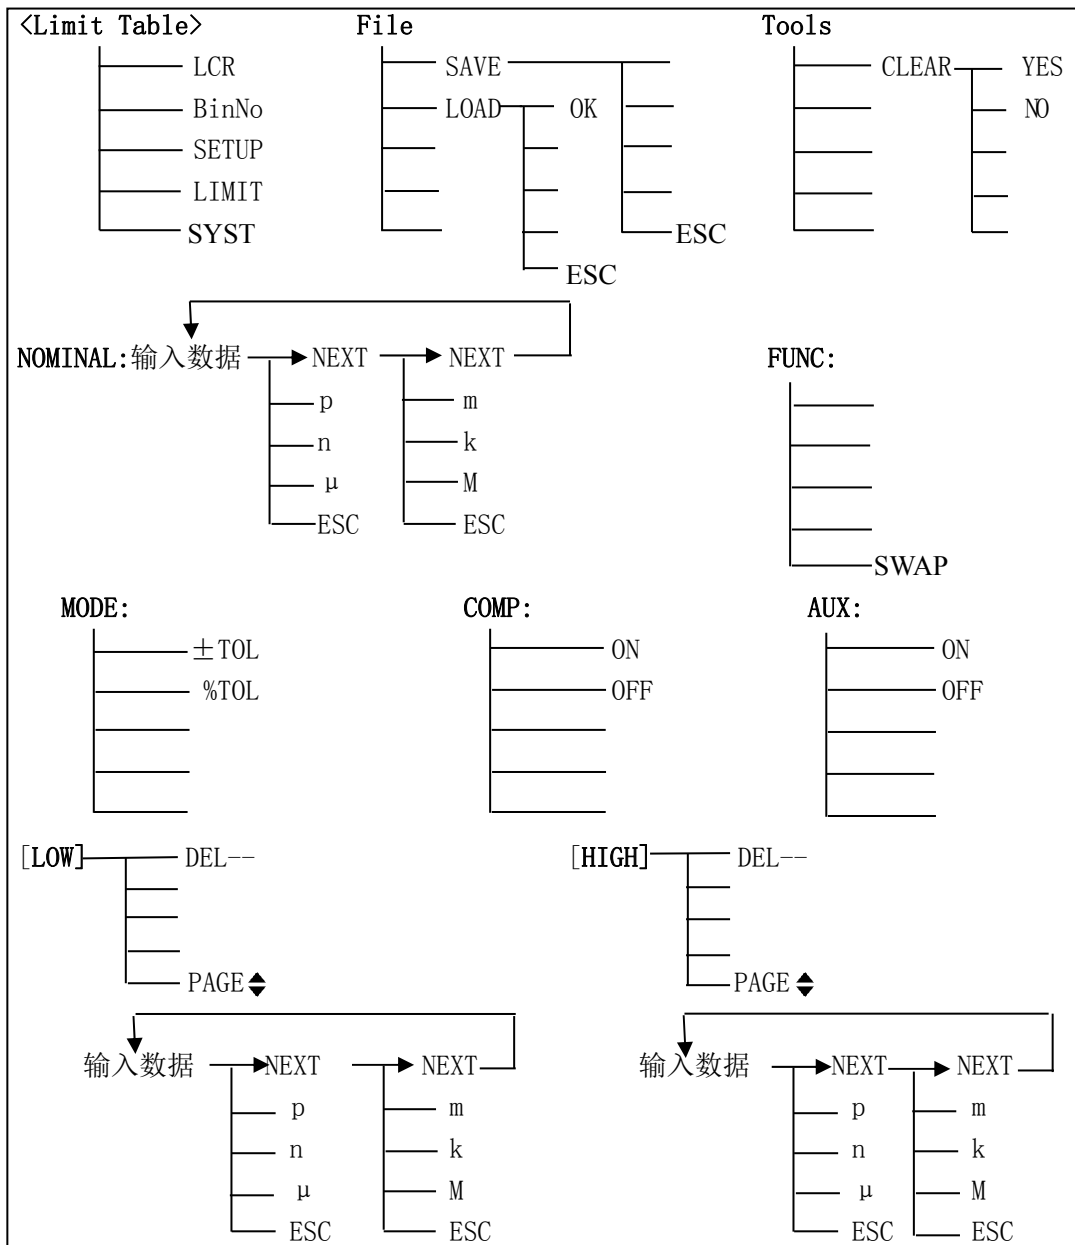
<Limit Table>
LCR
BinNo
SETUP
LIMIT
SYST

File
SAVE
LOAD
OK
ESC
ESC

Tools
CLEAR
YES
NO

NOMINAL:输入数据
NEXT
p
n
μ
ESC
NEXT
m
k
M
ESC

FUNC:
SWAP

MODE:
±TOL
%TOL

COMP:
ON
OFF

AUX:
ON
OFF

[LOW]
DEL--
PAGE

输入数据
NEXT
p
n
μ
ESC
NEXT
m
k
M
ESC

[HIGH]
DEL--
PAGE

输入数据
NEXT
p
n
μ
ESC
NEXT
m
k
M
ESC